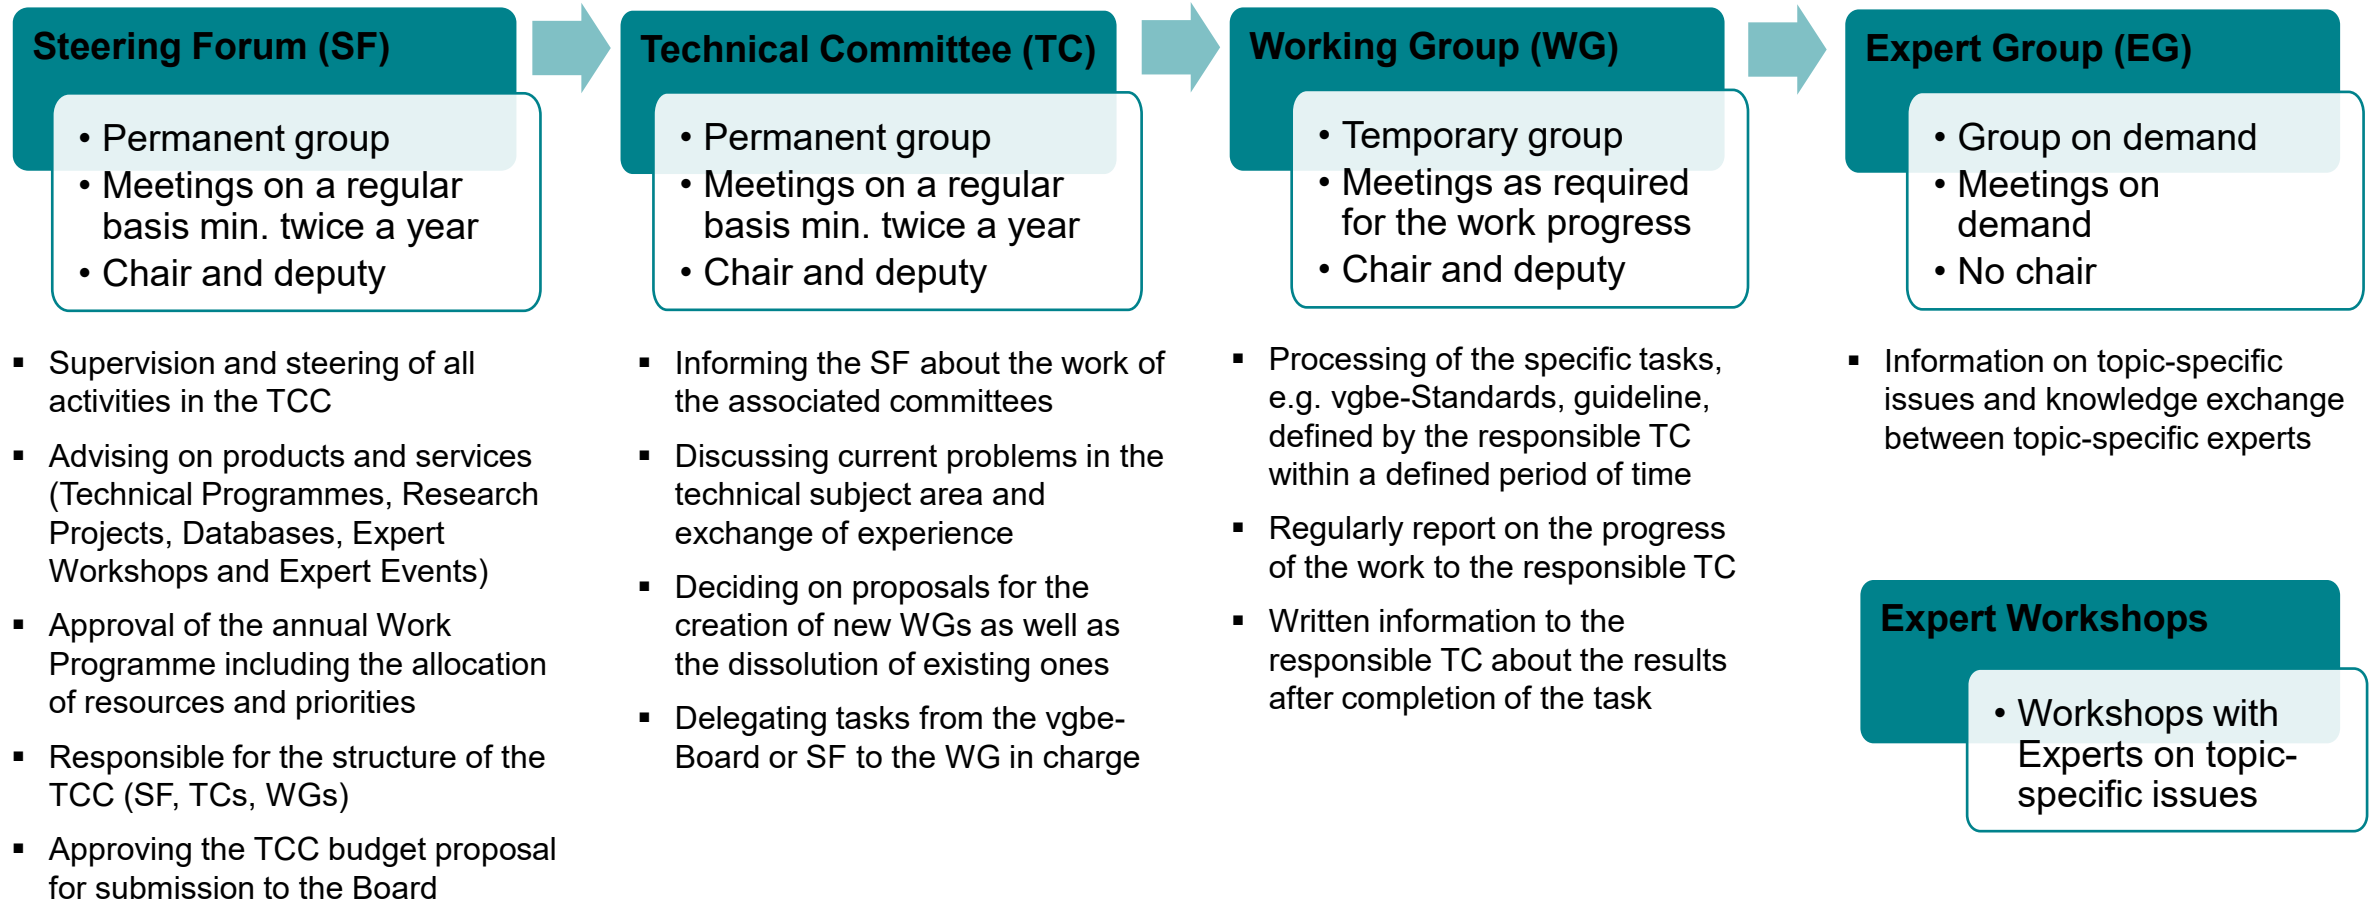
Steering Forum (SF)

• Permanent group
• Meetings on a regular basis min. twice a year
• Chair and deputy

▪ Supervision and steering of all activities in the TCC

▪ Advising on products and services (Technical Programmes, Research Projects, Databases, Expert Workshops and Expert Events)

▪ Approval of the annual Work Programme including the allocation of resources and priorities

▪ Responsible for the structure of the TCC (SF, TCs, WGs)

▪ Approving the TCC budget proposal for submission to the Board

Technical Committee (TC)

• Permanent group
• Meetings on a regular basis min. twice a year
• Chair and deputy

▪ Informing the SF about the work of the associated committees

▪ Discussing current problems in the technical subject area and exchange of experience

▪ Deciding on proposals for the creation of new WGs as well as the dissolution of existing ones

▪ Delegating tasks from the vgbe-Board or SF to the WG in charge

Working Group (WG)

• Temporary group
• Meetings as required for the work progress
• Chair and deputy

▪ Processing of the specific tasks, e.g. vgbe-Standards, guideline, defined by the responsible TC within a defined period of time

▪ Regularly report on the progress of the work to the responsible TC

▪ Written information to the responsible TC about the results after completion of the task

Expert Group (EG)

• Group on demand
• Meetings on demand
• No chair

▪ Information on topic-specific issues and knowledge exchange between topic-specific experts

Expert Workshops

• Workshops with Experts on topic-specific issues